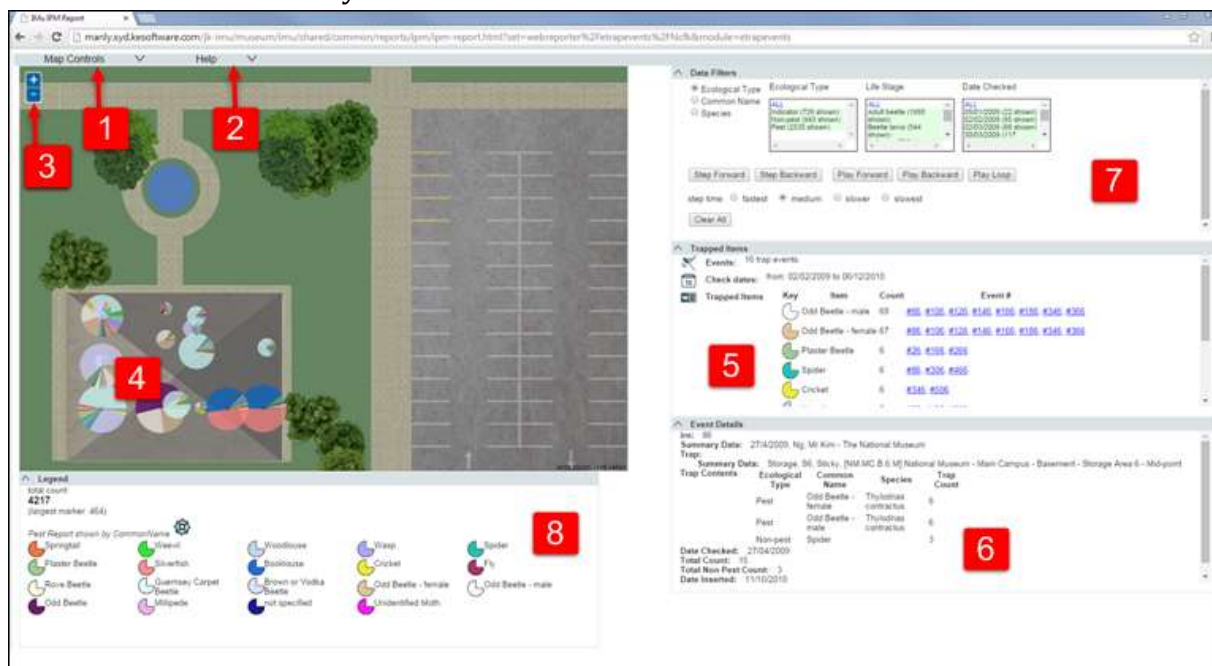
IMu IPM Report

manly.syd.kesoftware.com/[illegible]

Map Controls Help

1 2 3 4

^ Legend
total count
4217
(largest marker: 464)

Pest Report shown by CommonName

| Springtail | Weevil | Woodlouse | Wasp | Spider |
|---|---|---|---|---|
| Plaster Beetle | Silverfish | Booklouse | Cricket | Fly |
| Rove Beetle | Guernsey Carpet Beetle | Brown or Vodka Beetle | Odd Beetle - female | Odd Beetle - male |
| Odd Beetle | Millipede | not specified | Unidentified Moth | |

8

^ Data Filters
Ecological Type
Common Name
Species

Ecological Type
ALL
Indicator (726 shown)
Non-pest (943 shown)
Pest (2535 shown)

Life Stage
ALL
adult beetle (1668 shown)
Beetle larva (344 shown)

Date Checked
ALL
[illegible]

Step Forward Step Backward Play Forward Play Backward Play Loop

step time fastest medium slower slowest

Clear All

7

^ Trapped Items
Events: 16 trap events
Check dates: from: 02/02/2009 to 09/12/2010
Trapped Items

| Key | Item | Count | Event # |
|---|---|---|---|
| | Odd Beetle - male | 68 | #86, #106, #126, #146, #166, #186, #346, #366 |
| | Odd Beetle - female | 67 | #86, #106, #126, #146, #166, #186, #346, #366 |
| | Plaster Beetle | 6 | #26, #166, #206 |
| | Spider | 6 | #86, #306, #466 |
| | Cricket | 6 | #346, #506 |

5

^ Event Details
Irn: 86
Summary Data: 27/4/2009, Ng, Mi Kim - The National Museum
Trap:
Summary Data: Storage, S6, Sticky, [NM MC B.6 M] National Museum - Main Campus - Basement - Storage Area 6 - Mid-point
Trap Contents

| Ecological Type | Common Name | Species | Trap Count |
|---|---|---|---|
| Pest | Odd Beetle - female | Thylodrias contractus | 6 |
| Pest | Odd Beetle - male | Thylodrias contractus | 6 |
| Non-pest | Spider | | 3 |

Date Checked: 27/04/2009
Total Count: 15
Total Non Pest Count: 3
Date Inserted: 11/10/2010

6